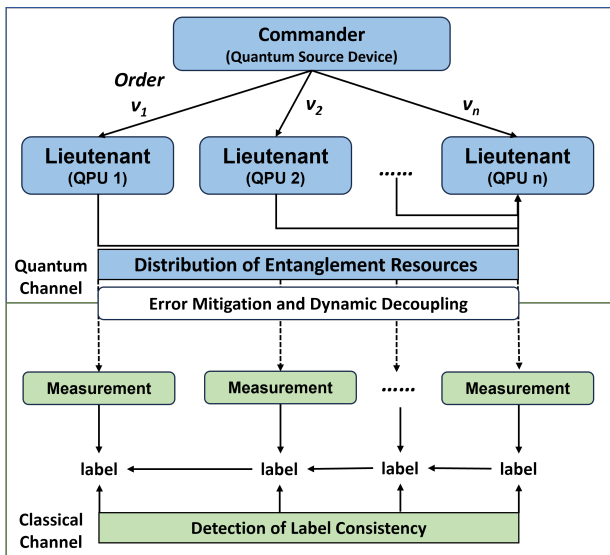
Commander
(Quantum Source Device)

Order

$v_1$

$v_2$

$v_n$

Lieutenant
(QPU 1)

Lieutenant
(QPU 2)

......

Lieutenant
(QPU n)

Quantum Channel

Distribution of Entanglement Resources

Error Mitigation and Dynamic Decoupling

Measurement

Measurement

......

Measurement

label

label

label

label

Classical Channel

Detection of Label Consistency